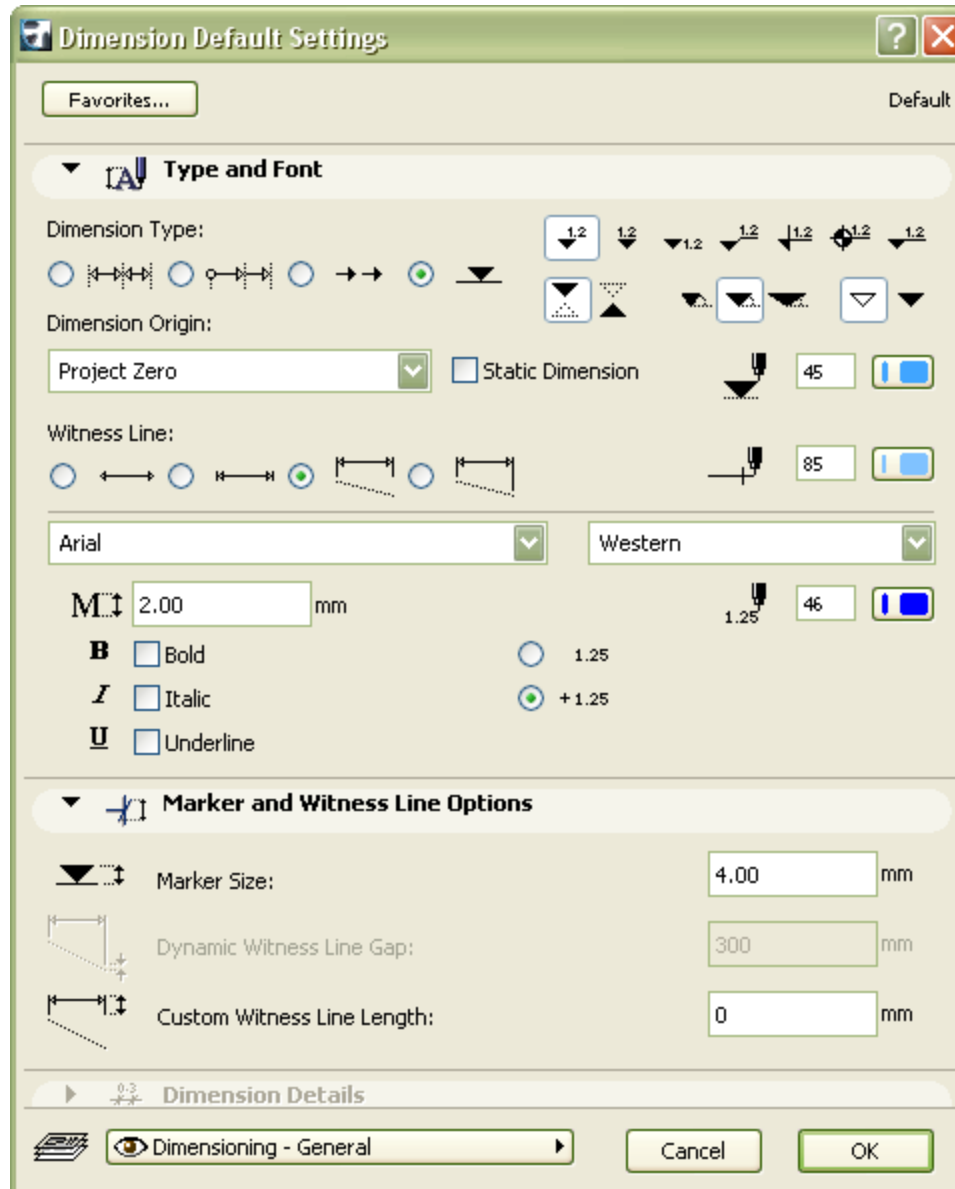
Dimension Default Settings

Favorites...

Default

Type and Font

Dimension Type:

1.2 1.2 1.2 1.2 1.2 1.2 1.2

Dimension Origin:

Project Zero

Static Dimension

45

Witness Line:

85

Arial

Western

M 2.00 mm

1.25 46

B Bold

1.25

I Italic

+1.25

U Underline

Marker and Witness Line Options

Marker Size: 4.00 mm

Dynamic Witness Line Gap: 300 mm

Custom Witness Line Length: 0 mm

Dimension Details

Dimensioning - General

Cancel

OK